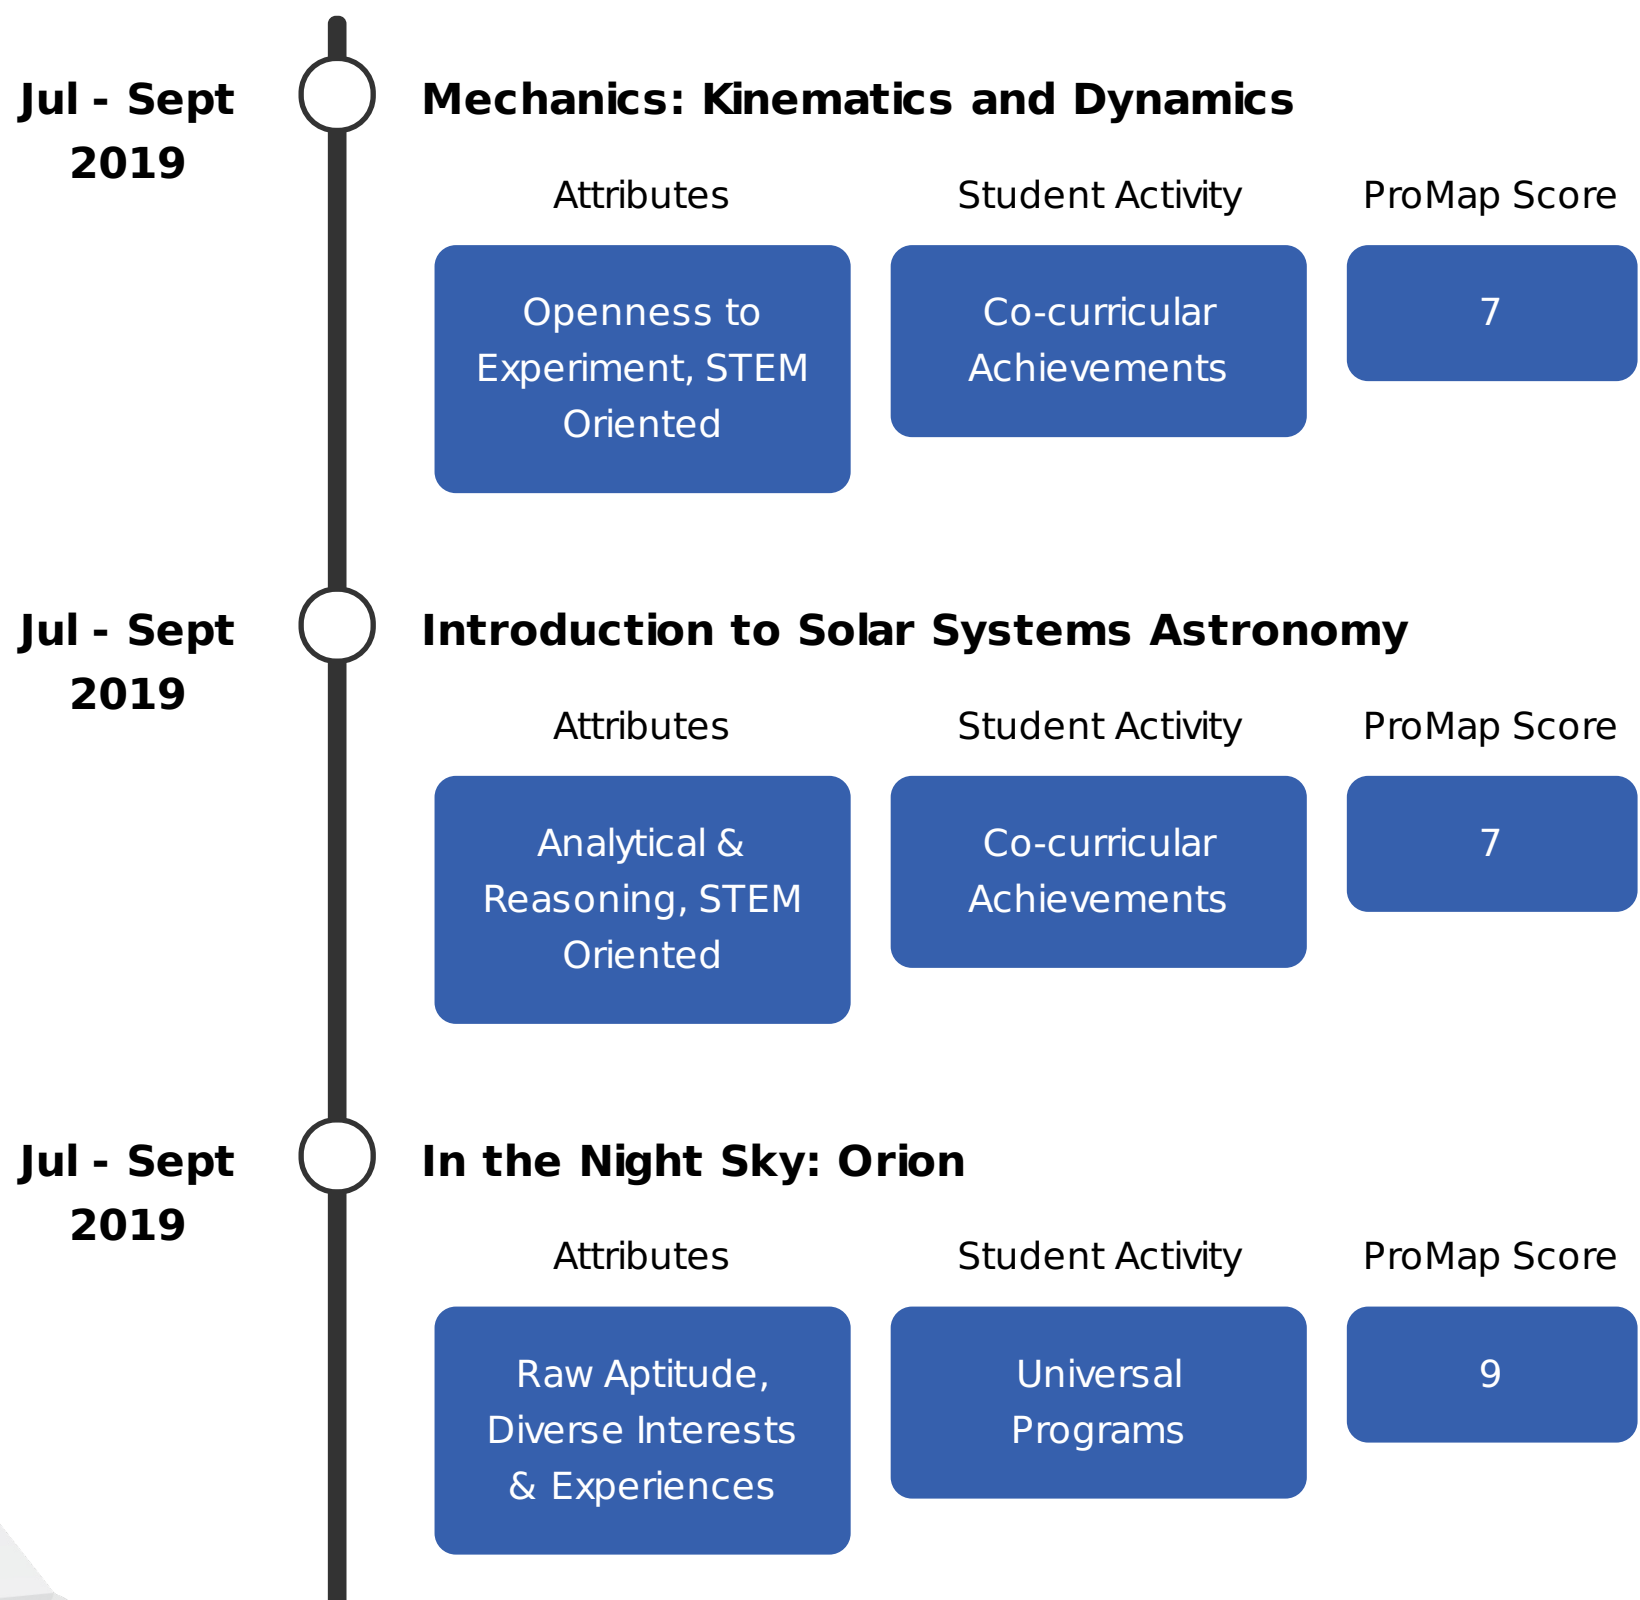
Jul - Sept 2019

Mechanics: Kinematics and Dynamics

Attributes

Student Activity

ProMap Score

Openness to Experiment, STEM Oriented

Co-curricular Achievements

7

Jul - Sept 2019

Introduction to Solar Systems Astronomy

Attributes

Student Activity

ProMap Score

Analytical & Reasoning, STEM Oriented

Co-curricular Achievements

7

Jul - Sept 2019

In the Night Sky: Orion

Attributes

Student Activity

ProMap Score

Raw Aptitude, Diverse Interests & Experiences

Universal Programs

9